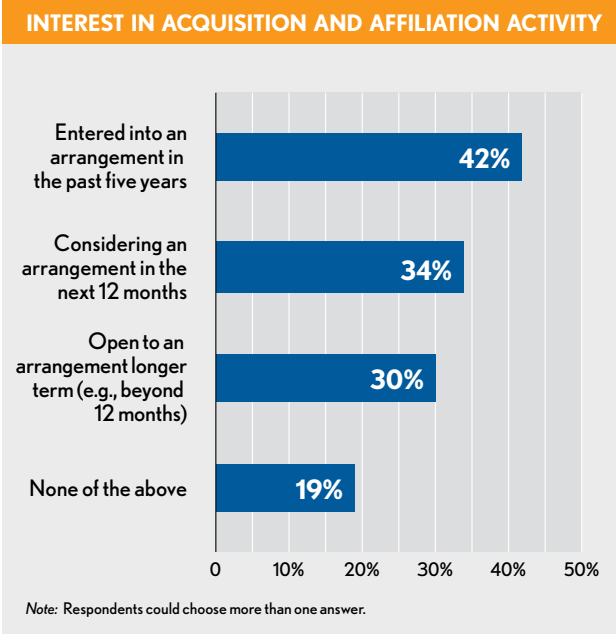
INTEREST IN ACQUISITION AND AFFILIATION ACTIVITY

Entered into an arrangement in the past five years
42%

Considering an arrangement in the next 12 months
34%

Open to an arrangement longer term (e.g., beyond 12 months)
30%

None of the above
19%

0
10%
20%
30%
40%
50%

Note: Respondents could choose more than one answer.